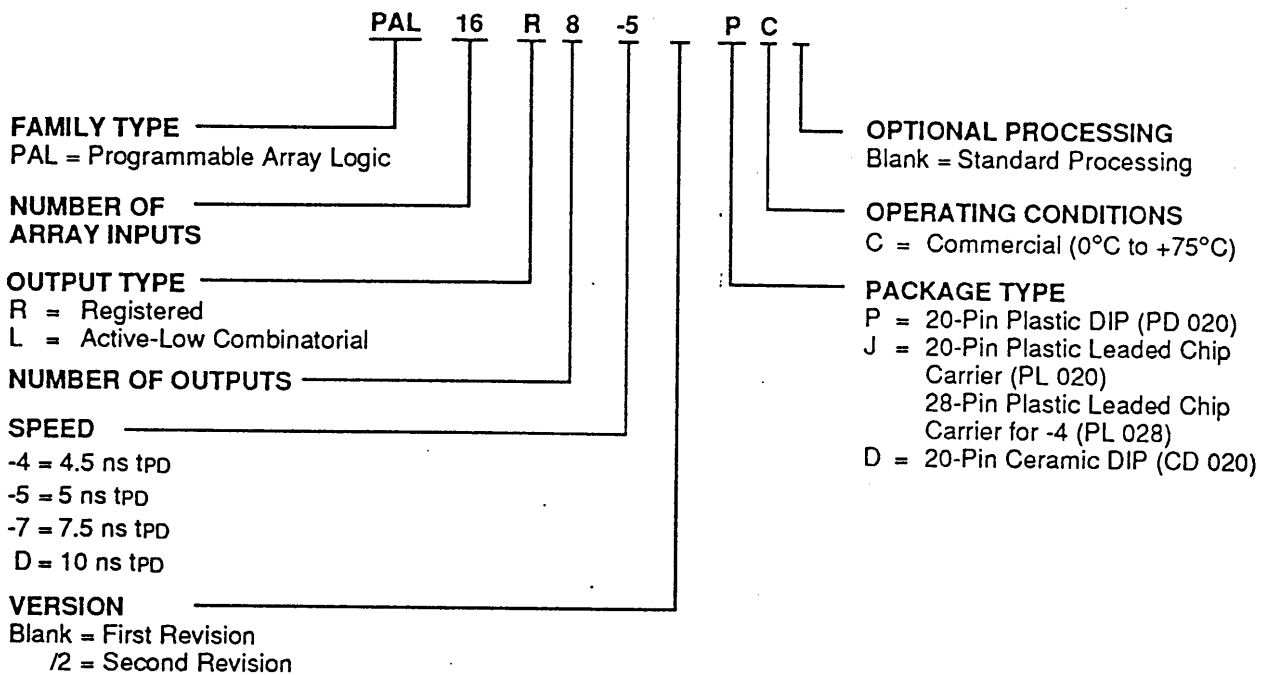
PAL 16 R 8 -5 P C

FAMILY TYPE
PAL = Programmable Array Logic

NUMBER OF ARRAY INPUTS

OUTPUT TYPE
R = Registered
L = Active-Low Combinatorial

NUMBER OF OUTPUTS

SPEED
-4 = 4.5 ns $t_{PD}$
-5 = 5 ns $t_{PD}$
-7 = 7.5 ns $t_{PD}$
D = 10 ns $t_{PD}$

VERSION
Blank = First Revision
/2 = Second Revision

OPTIONAL PROCESSING
Blank = Standard Processing

OPERATING CONDITIONS
C = Commercial (0°C to +75°C)

PACKAGE TYPE
P = 20-Pin Plastic DIP (PD 020)
J = 20-Pin Plastic Leaded Chip Carrier (PL 020)
28-Pin Plastic Leaded Chip Carrier for -4 (PL 028)
D = 20-Pin Ceramic DIP (CD 020)